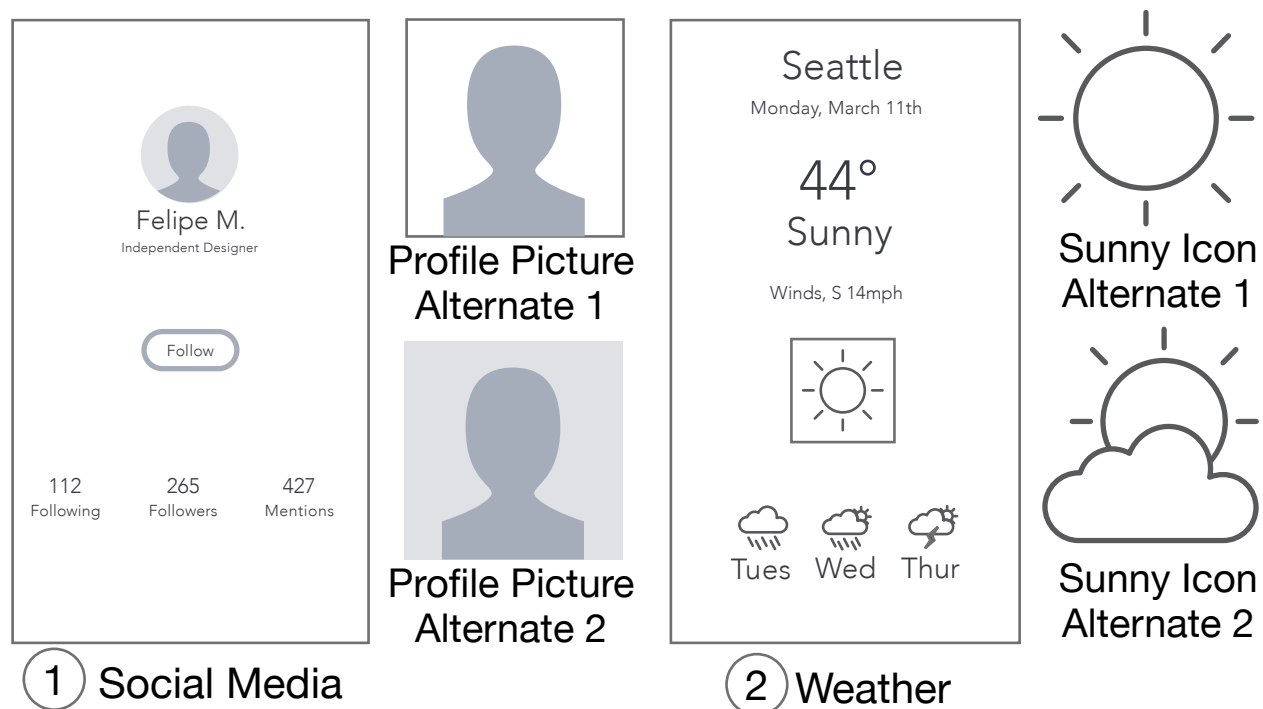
Felipe M.
Independent Designer

Follow

112
Following

265
Followers

427
Mentions

1 Social Media

Profile Picture Alternate 1

Profile Picture Alternate 2

Seattle
Monday, March 11th

44°
Sunny

Winds, S 14mph

Tues Wed Thur

2 Weather

Sunny Icon Alternate 1

Sunny Icon Alternate 2